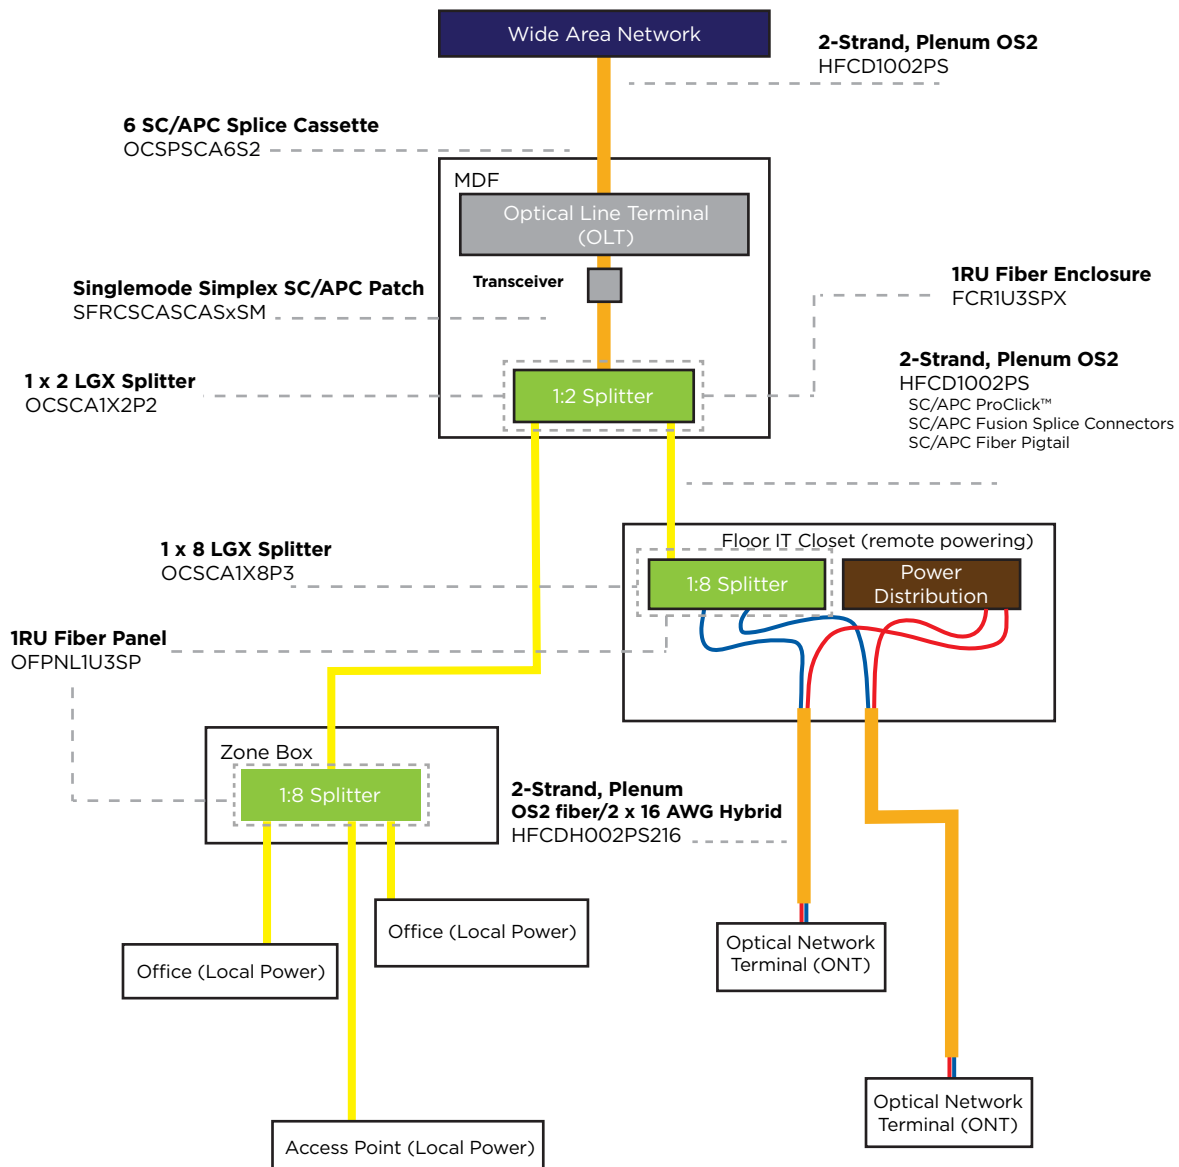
Wide Area Network

2-Strand, Plenum OS2
HFCD1002PS

6 SC/APC Splice Cassette
OCSPSCA6S2

MDF

Optical Line Terminal (OLT)

Transceiver

Singlemode Simplex SC/APC Patch
SFRCSCASCASxSM

1RU Fiber Enclosure
FCR1U3SPX

2-Strand, Plenum OS2
HFCD1002PS
SC/APC ProClick™
SC/APC Fusion Splice Connectors
SC/APC Fiber Pigtail

1 x 2 LGX Splitter
OCSCA1X2P2

1:2 Splitter

1 x 8 LGX Splitter
OCSCA1X8P3

Floor IT Closet (remote powering)

1:8 Splitter

Power Distribution

1RU Fiber Panel
OFPNL1U3SP

Zone Box

1:8 Splitter

2-Strand, Plenum
OS2 fiber/2 x 16 AWG Hybrid
HFCDH002PS216

Office (Local Power)

Office (Local Power)

Optical Network Terminal (ONT)

Optical Network Terminal (ONT)

Access Point (Local Power)